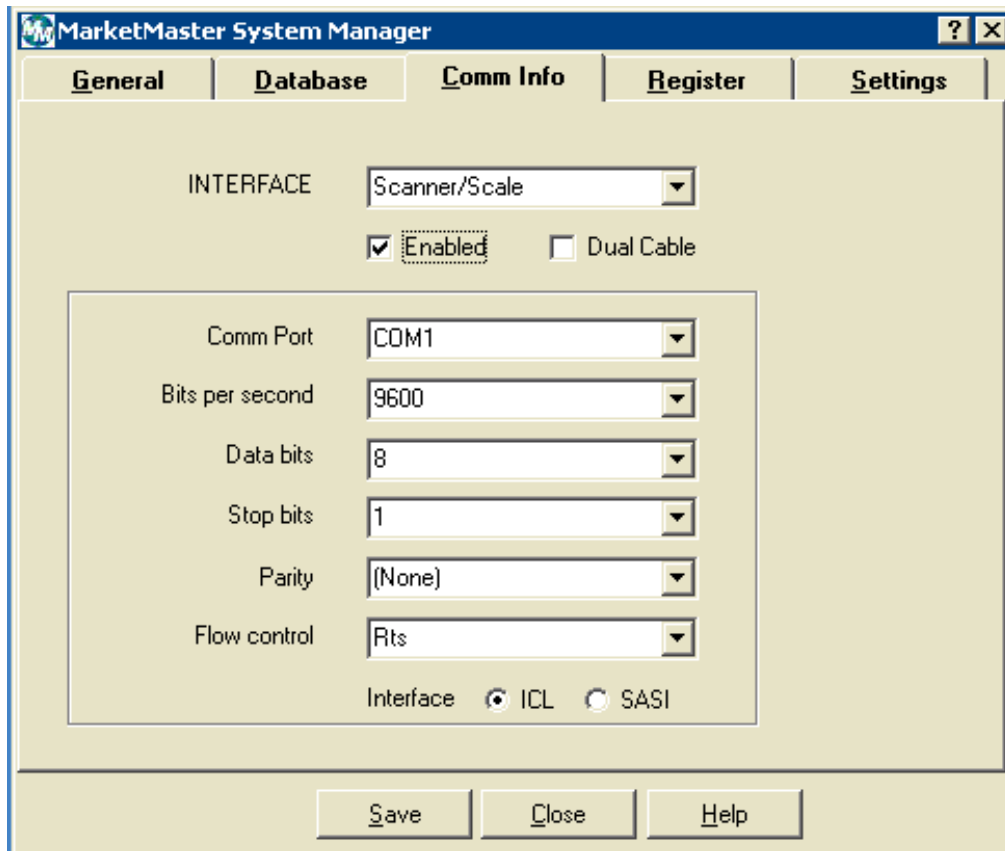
MM MarketMaster System Manager

? X

General | Database | Comm Info | Register | Settings

INTERFACE Scanner/Scale

Enabled  Dual Cable

Comm Port COM1

Bits per second 9600

Data bits 8

Stop bits 1

Parity (None)

Flow control Rts

Interface ICL SASI

Save | Close | Help